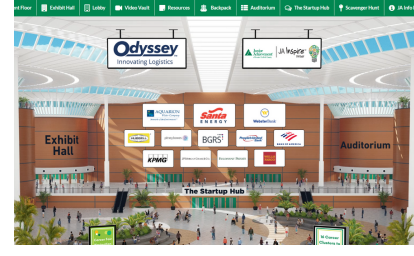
Event Floor | Exhibit Hall | Lobby | Video Vault | Resources | Backpack | Auditorium | The Startup Hub | Scavenger Hunt | JA Info

Odyssey
Innovating Logistics

Junior Achievement | JA Inspire

Exhibit Hall

Auditorium

AQUARION Water Company

Santa Energy

Waste Zero

BGRS

PeopleBank

BANK OF AMERICA

KPMG

The Startup Hub